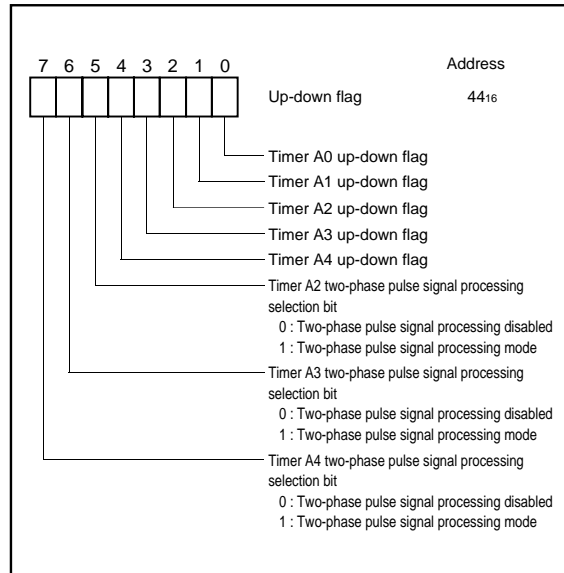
7 6 5 4 3 2 1 0

Address

Up-down flag $44_{16}$

Timer A0 up-down flag

Timer A1 up-down flag

Timer A2 up-down flag

Timer A3 up-down flag

Timer A4 up-down flag

Timer A2 two-phase pulse signal processing selection bit
0 : Two-phase pulse signal processing disabled
1 : Two-phase pulse signal processing mode

Timer A3 two-phase pulse signal processing selection bit
0 : Two-phase pulse signal processing disabled
1 : Two-phase pulse signal processing mode

Timer A4 two-phase pulse signal processing selection bit
0 : Two-phase pulse signal processing disabled
1 : Two-phase pulse signal processing mode